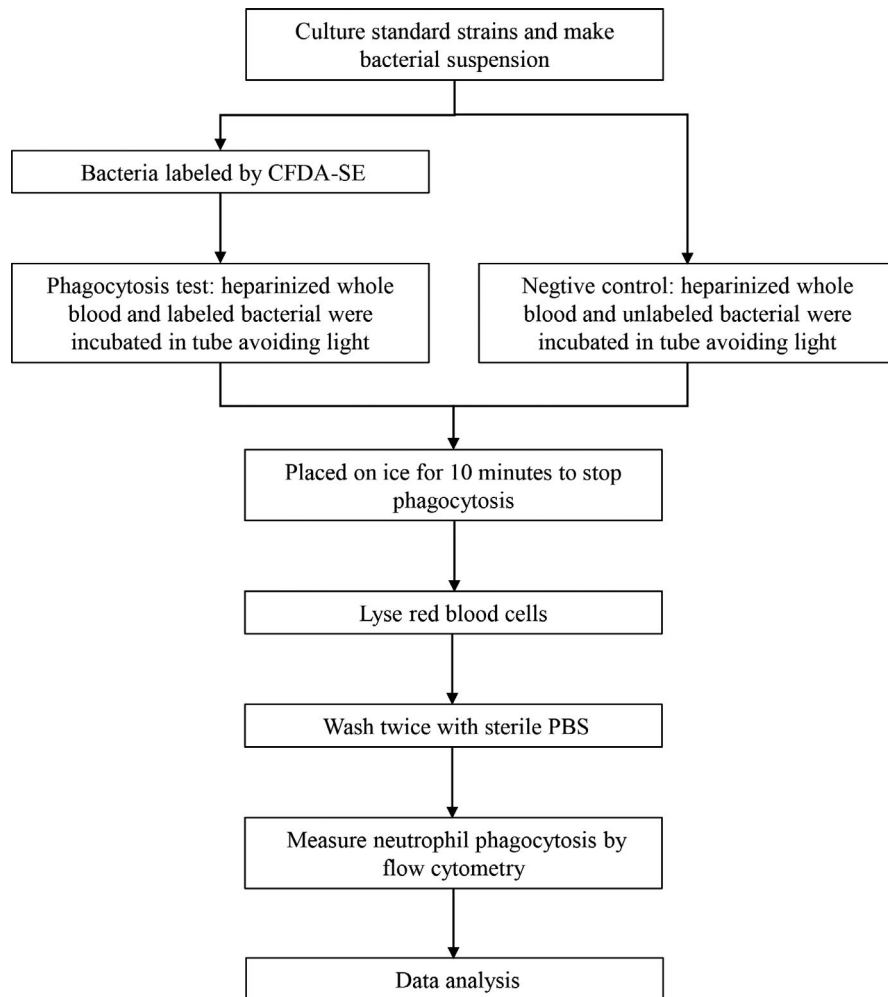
Culture standard strains and make bacterial suspension

Bacteria labeled by CFDA-SE

Phagocytosis test: heparinized whole blood and labeled bacterial were incubated in tube avoiding light

Negtive control: heparinized whole blood and unlabeled bacterial were incubated in tube avoiding light

Placed on ice for 10 minutes to stop phagocytosis

Lyse red blood cells

Wash twice with sterile PBS

Measure neutrophil phagocytosis by flow cytometry

Data analysis